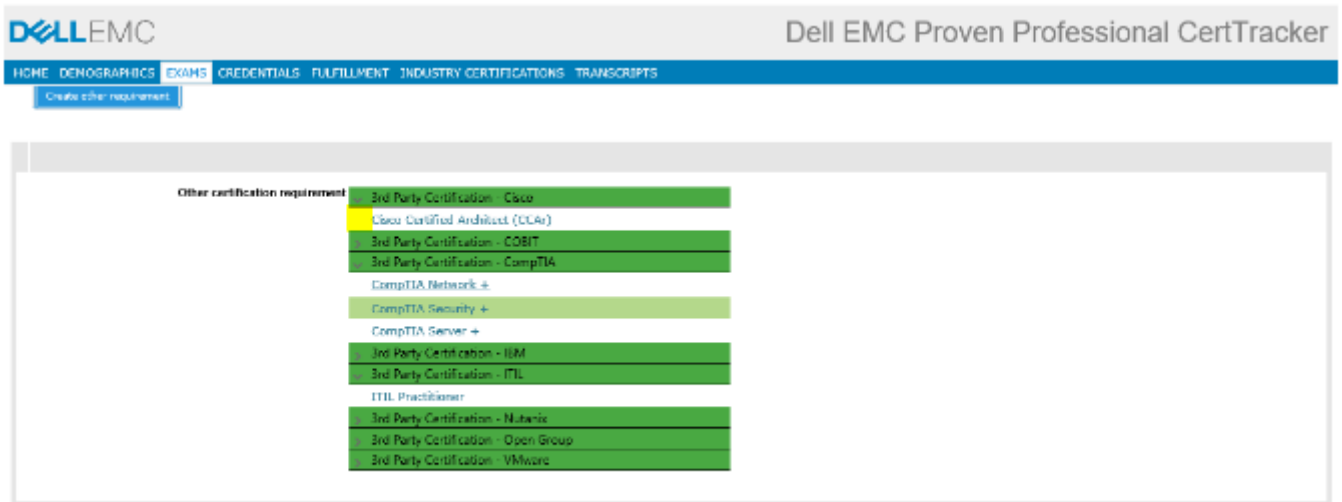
DELLEMC

Dell EMC Proven Professional CertTracker

HOME DEMOGRAPHICS EXAMS CREDENTIALS FULFILLMENT INDUSTRY CERTIFICATIONS TRANSCRIPTS

Create other requirement

Other certification requirement

3rd Party Certification - Cisco

Cisco Certified Architect (CCAr)

3rd Party Certification - COBIT

3rd Party Certification - CompTIA

CompTIA Network +

CompTIA Security +

CompTIA Server +

3rd Party Certification - IBM

3rd Party Certification - ITIL

ITIL Practitioner

3rd Party Certification - Nutanix

3rd Party Certification - Open Group

3rd Party Certification - VMware